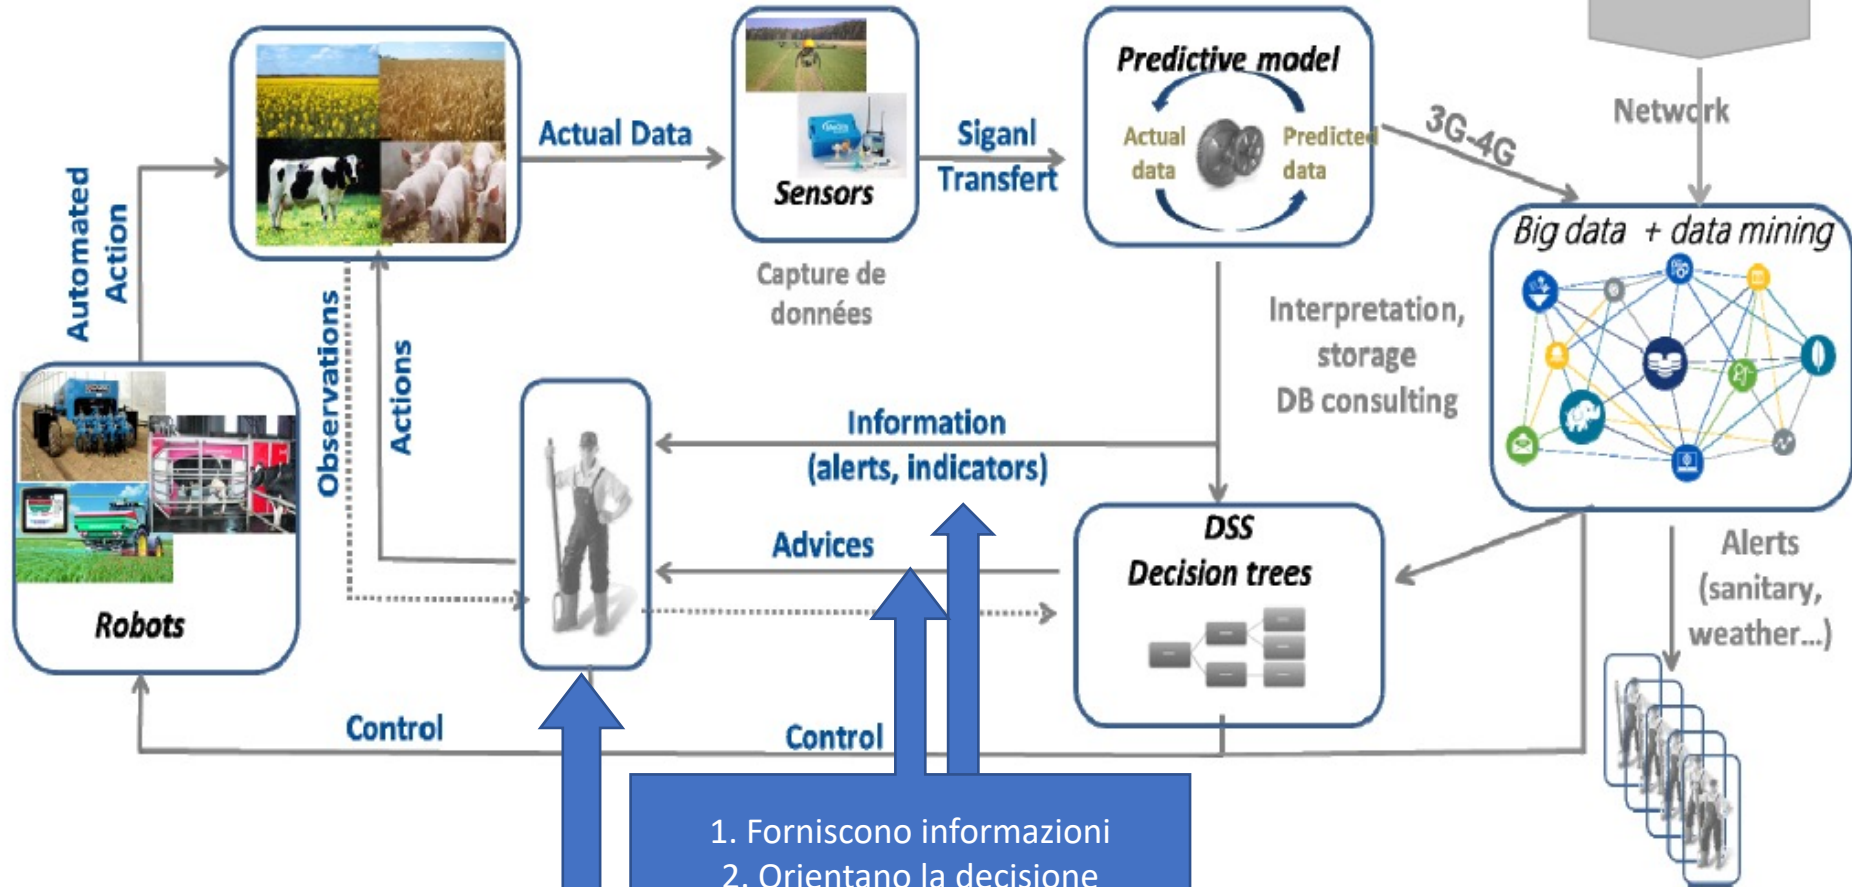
Automated Action

Actual Data

Sensors

Capture de données

Siganl Transfert

Predictive model

Actual data

Predicted data

3G-4G

Network

Big data + data mining

Interpretation, storage DB consulting

Observations

Actions

Information (alerts, indicators)

Advices

DSS Decision trees

Alerts (sanitary, weather...)

Robots

Control

Control

1. Forniscono informazioni
2. Orientano la decisione